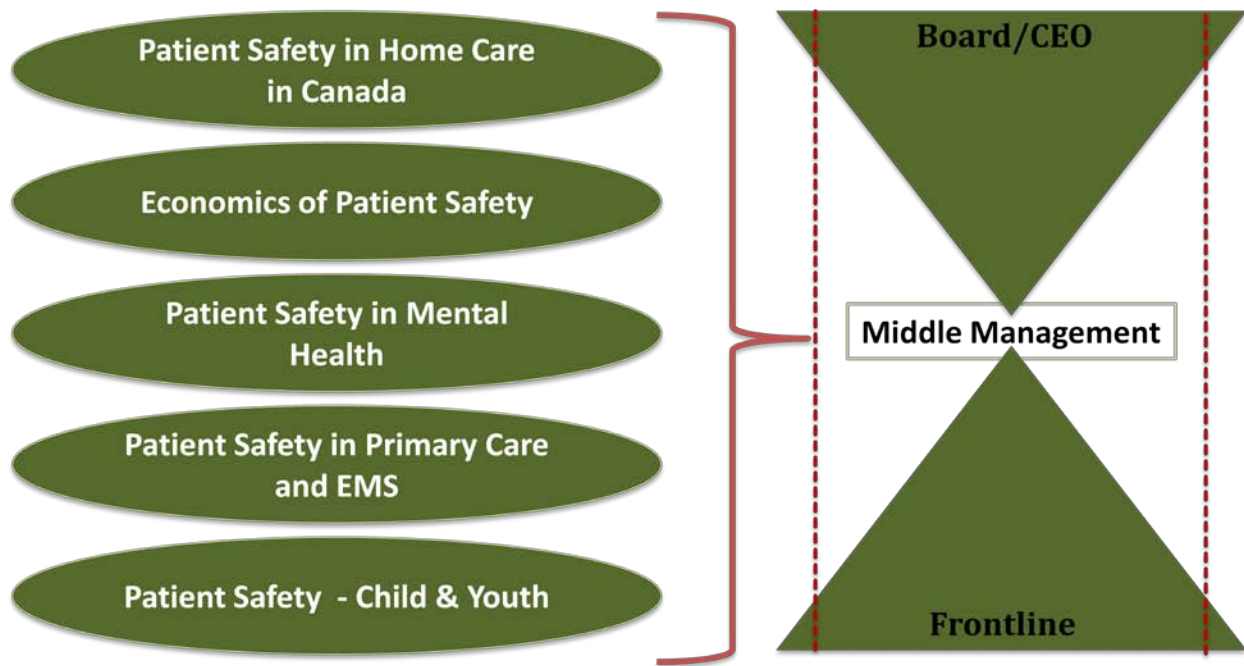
Patient Safety in Home Care in Canada

Economics of Patient Safety

Patient Safety in Mental Health

Patient Safety in Primary Care and EMS

Patient Safety - Child & Youth

Board/CEO

Middle Management

Frontline